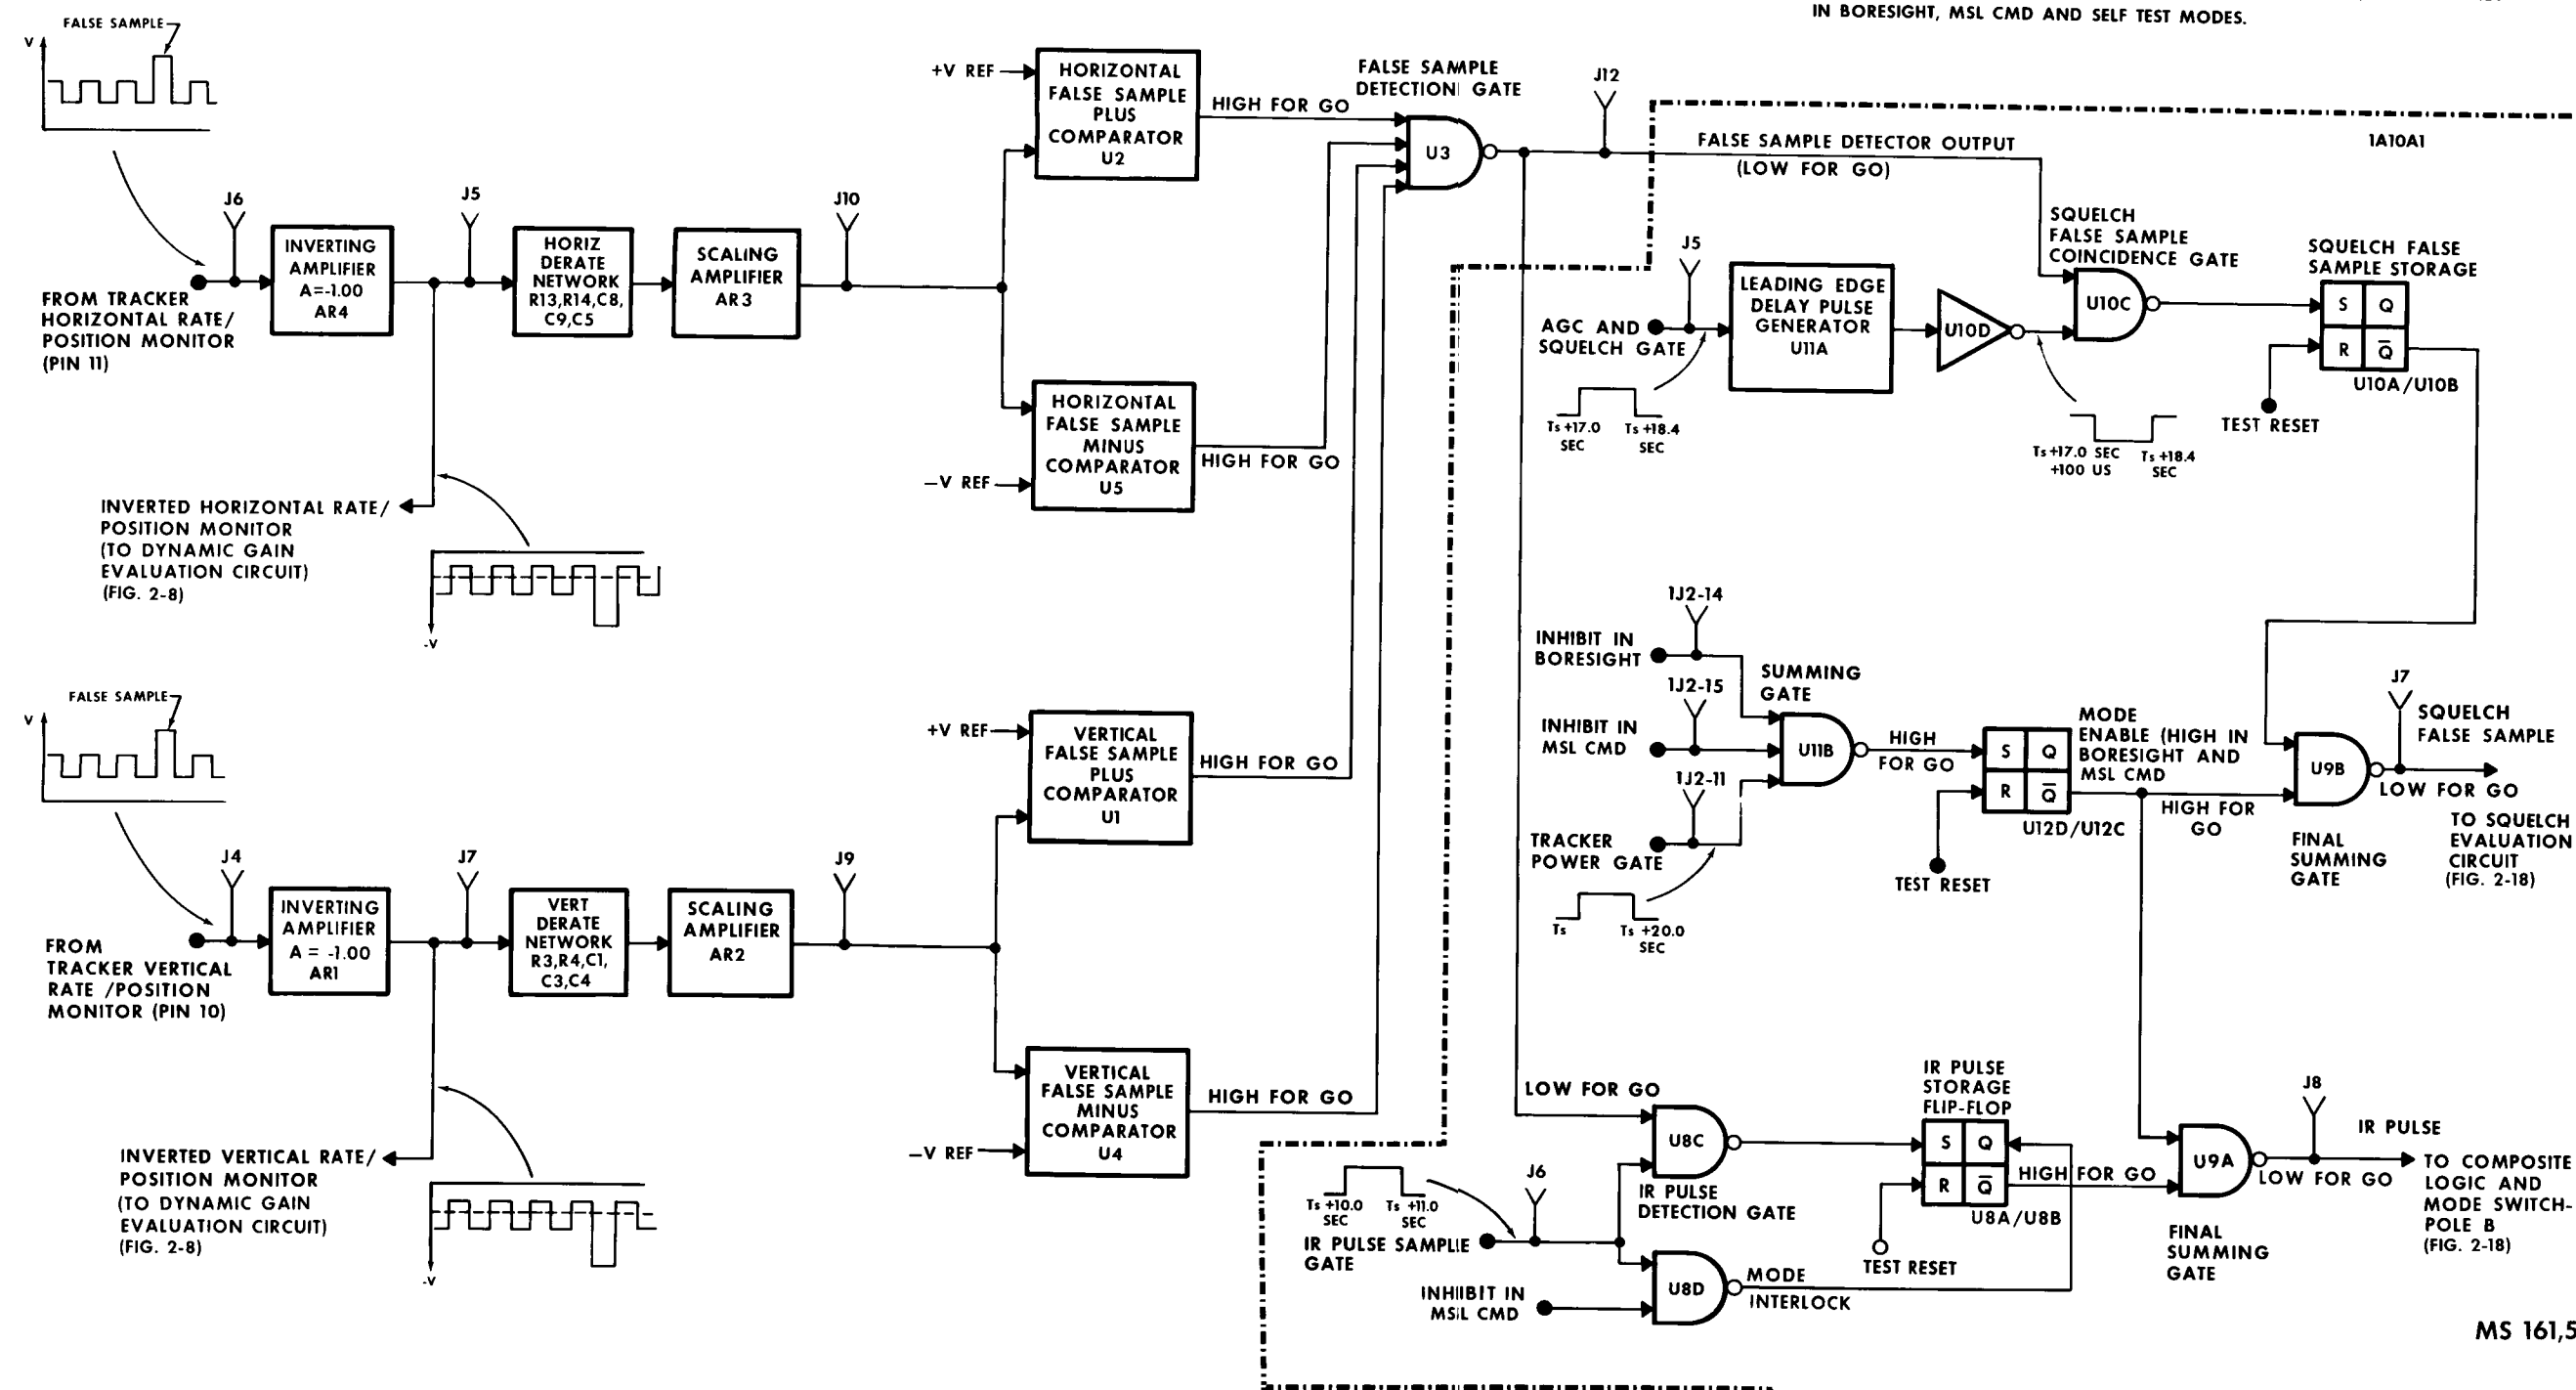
IN BORESIGHT, MSL CMD AND SELF TEST MODES.

FALSE SAMPLE
V

J6
FROM TRACKER HORIZONTAL RATE/ POSITION MONITOR (PIN 11)

INVERTING AMPLIFIER A=-1.00 AR4

J5

HORIZ DERATE NETWORK R13,R14,C8, C9,C5

SCALING AMPLIFIER AR3

J10

+V REF
HORIZONTAL FALSE SAMPLE PLUS COMPARATOR U2

HIGH FOR GO

FALSE SAMPLE DETECTION GATE
U3

J12

FALSE SAMPLE DETECTOR OUTPUT (LOW FOR GO)

1A10A1

HORIZONTAL FALSE SAMPLE MINUS COMPARATOR U5
HIGH FOR GO
−V REF

INVERTED HORIZONTAL RATE/ POSITION MONITOR (TO DYNAMIC GAIN EVALUATION CIRCUIT) (FIG. 2-8)
-V

J5
AGC AND SQUELCH GATE
Ts +17.0 SEC
Ts +18.4 SEC

LEADING EDGE DELAY PULSE GENERATOR U11A

U10D

SQUELCH FALSE SAMPLE COINCIDENCE GATE
U10C

Ts +17.0 SEC +100 US
Ts +18.4 SEC

SQUELCH FALSE SAMPLE STORAGE
S Q
R $\bar{Q}$
U10A/U10B
TEST RESET

FALSE SAMPLE
V

J4
FROM TRACKER VERTICAL RATE /POSITION MONITOR (PIN 10)

INVERTING AMPLIFIER A = -1.00 AR1

J7

VERT DERATE NETWORK R3,R4,C1, C3,C4

SCALING AMPLIFIER AR2

J9

+V REF
VERTICAL FALSE SAMPLE PLUS COMPARATOR U1
HIGH FOR GO

VERTICAL FALSE SAMPLE MINUS COMPARATOR U4
HIGH FOR GO
−V REF

INVERTED VERTICAL RATE/ POSITION MONITOR (TO DYNAMIC GAIN EVALUATION CIRCUIT) (FIG. 2-8)
-V

1J2-14
INHIBIT IN BORESIGHT
1J2-15
INHIBIT IN MSL CMD
1J2-11
TRACKER POWER GATE
Ts
Ts +20.0 SEC

SUMMING GATE
U11B
HIGH FOR GO

S Q
R $\bar{Q}$
U12D/U12C
TEST RESET

MODE ENABLE (HIGH IN BORESIGHT AND MSL CMD
HIGH FOR GO

J7
U9B
SQUELCH FALSE SAMPLE
LOW FOR GO
TO SQUELCH EVALUATION CIRCUIT (FIG. 2-18)
FINAL SUMMING GATE

LOW FOR GO
U8C
IR PULSE DETECTION GATE

IR PULSE STORAGE FLIP-FLOP
S Q
R $\bar{Q}$
U8A/U8B
HIGH FOR GO
TEST RESET

Ts +10.0 SEC
Ts +11.0 SEC
IR PULSE SAMPLE GATE
J6

INHIBIT IN MSL CMD
U8D
MODE INTERLOCK

J8
U9A
IR PULSE
LOW FOR GO
TO COMPOSITE LOGIC AND MODE SWITCH-POLE B (FIG. 2-18)
FINAL SUMMING GATE

MS 161,5